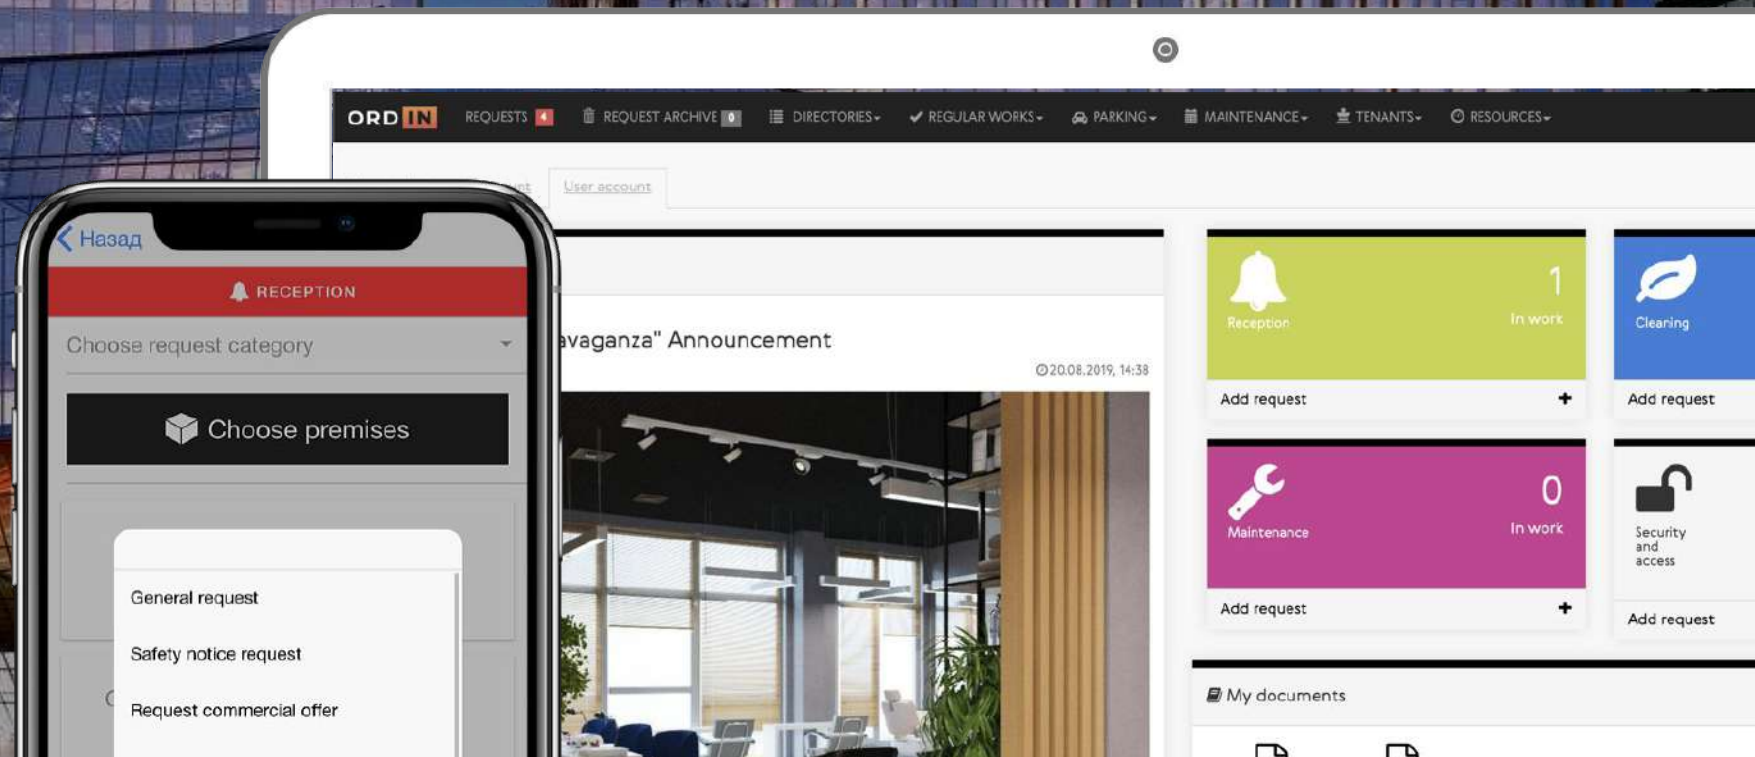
ORD IN REQUESTS 4 REQUEST ARCHIVE 0 DIRECTORIES REGULAR WORKS PARKING MAINTENANCE TENANTS RESOURCES

User account

avaganza" Announcement

20.08.2019, 14:38

Reception 1 In work
Add request +

Cleaning
Add request

Maintenance 0 In work
Add request +

Security and access
Add request

My documents

Назад

RECEPTION

Choose request category

Choose premises

General request

Safety notice request

Request commercial offer